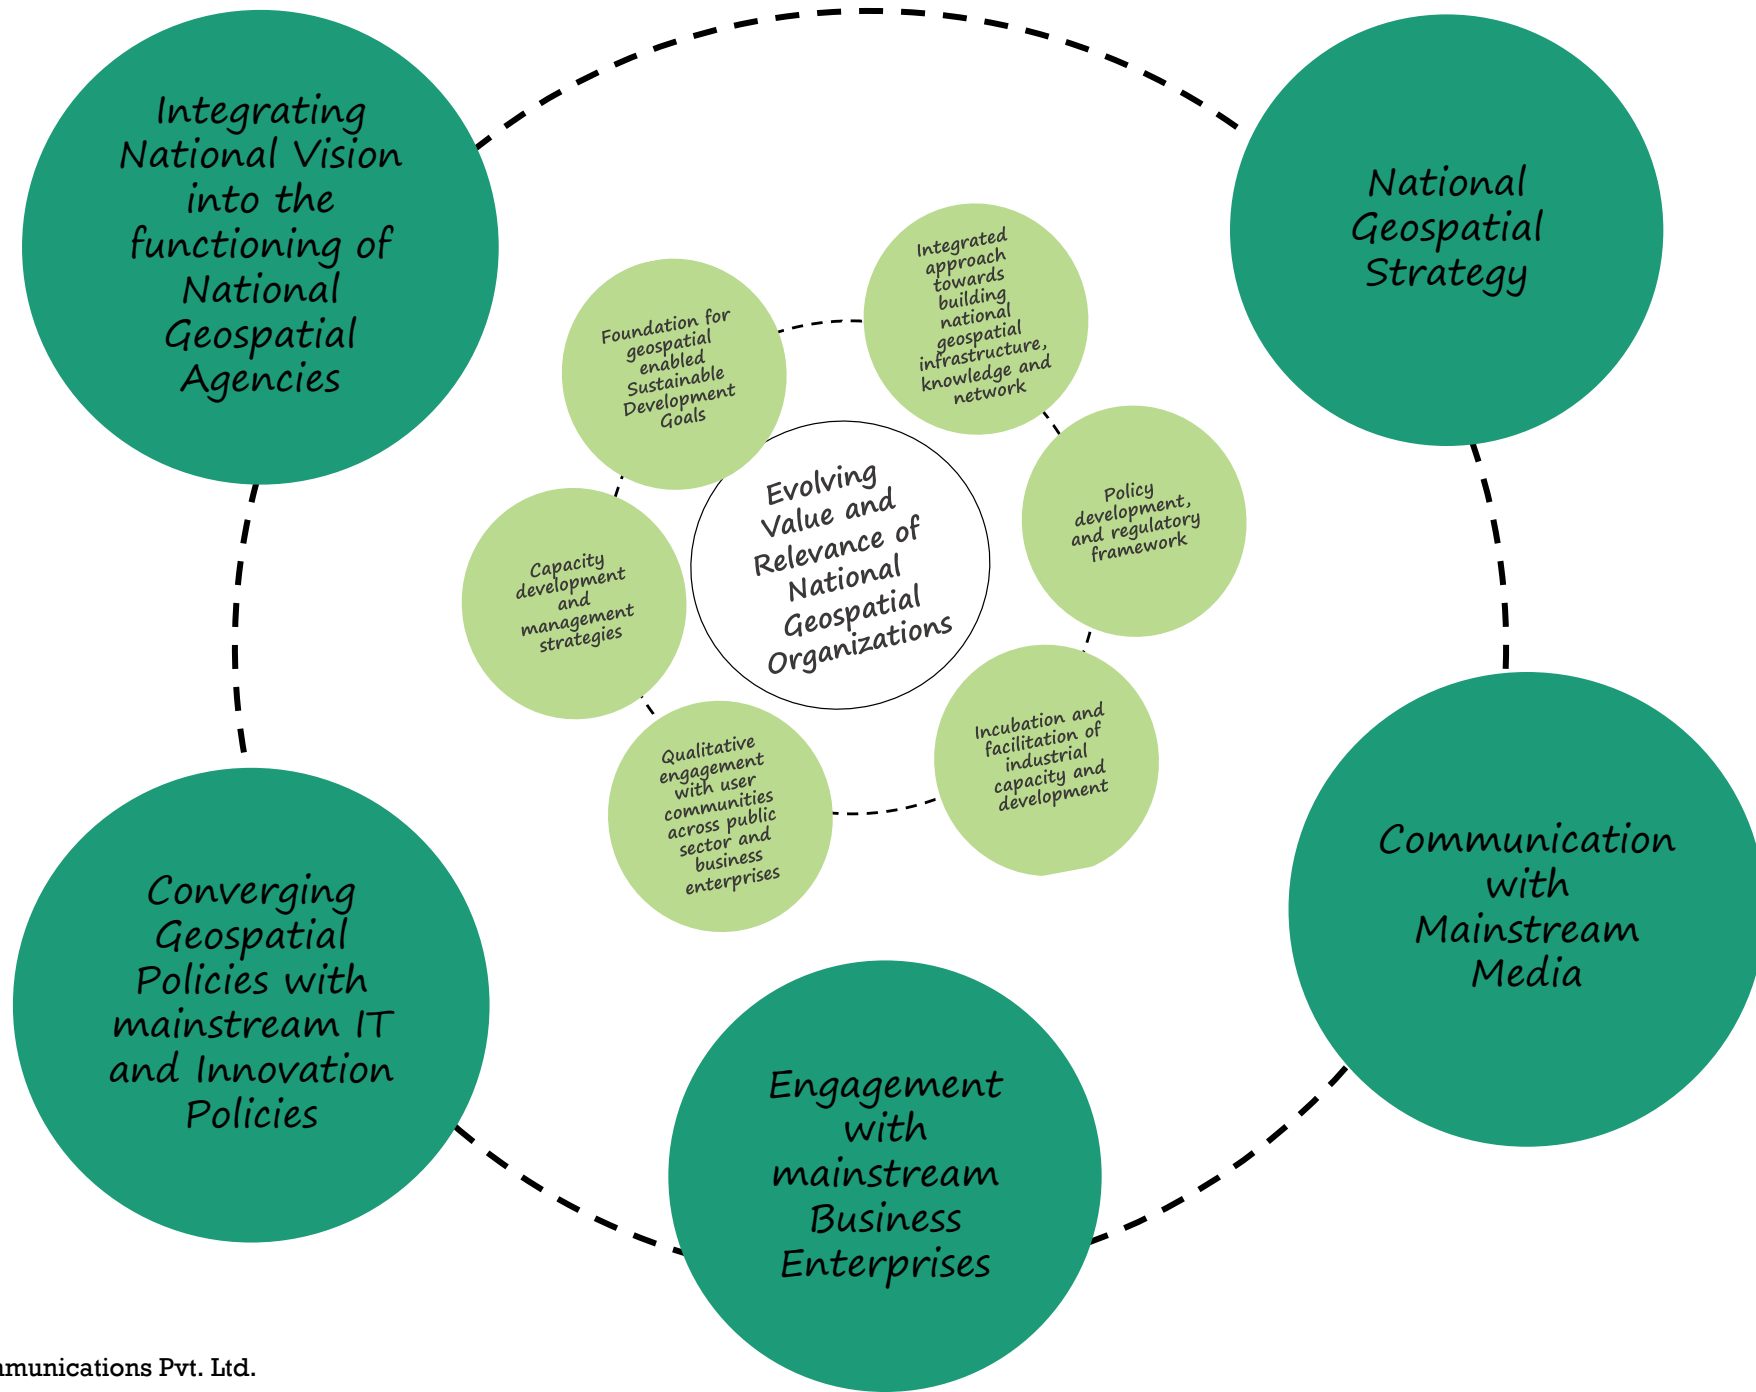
Integrating National Vision into the functioning of National Geospatial Agencies

National Geospatial Strategy

Foundation for geospatial enabled Sustainable Development Goals

Integrated approach towards building national geospatial infrastructure, knowledge and network

Evolving Value and Relevance of National Geospatial Organizations

Policy development, and regulatory framework

Capacity development and management strategies

Incubation and facilitation of industrial capacity and development

Qualitative engagement with user communities across public sector and business enterprises

Communication with Mainstream Media

Converging Geospatial Policies with mainstream IT and Innovation Policies

Engagement with mainstream Business Enterprises

amunications Pvt. Ltd.